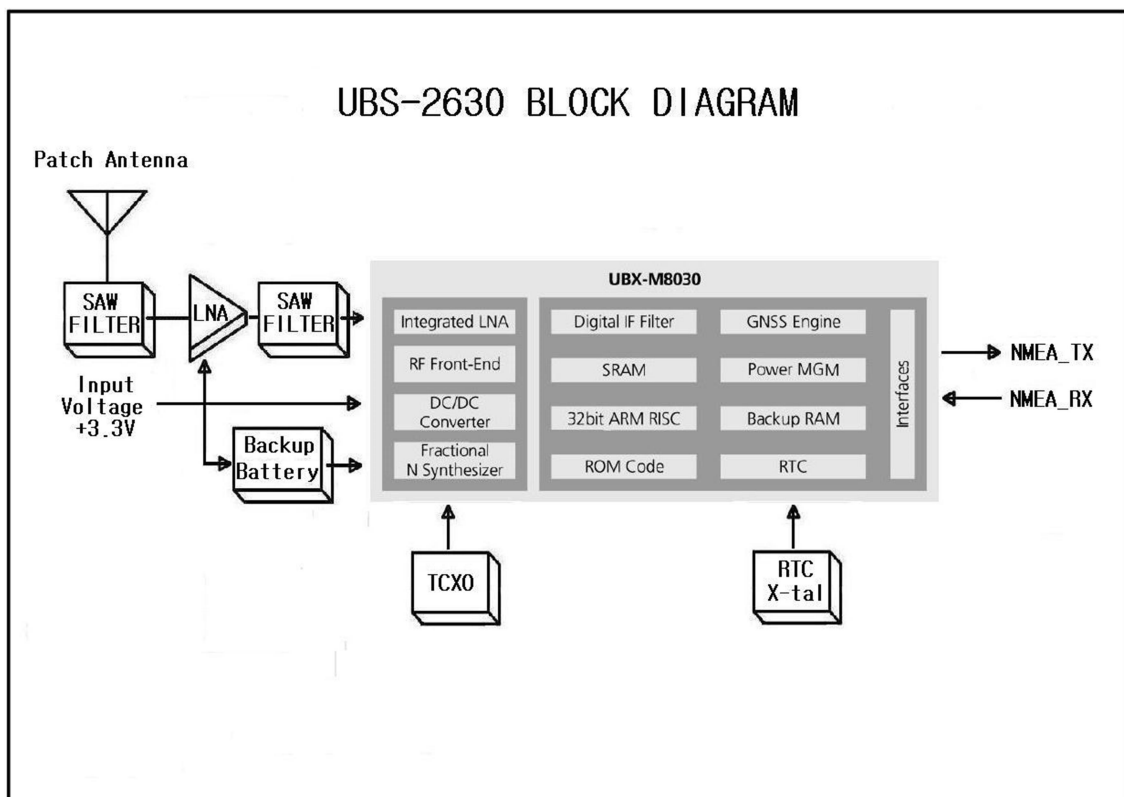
UBS-2630 BLOCK DIAGRAM

Patch Antenna

SAW FILTER

LNA

SAW FILTER

Input Voltage +3.3V

Backup Battery

UBX-M8030

Integrated LNA

RF Front-End

DC/DC Converter

Fractional N Synthesizer

Digital IF Filter

GNSS Engine

SRAM

Power MGM

32bit ARM RISC

Backup RAM

ROM Code

RTC

Interfaces

NMEA_TX

NMEA_RX

TCXO

RTC X-tal